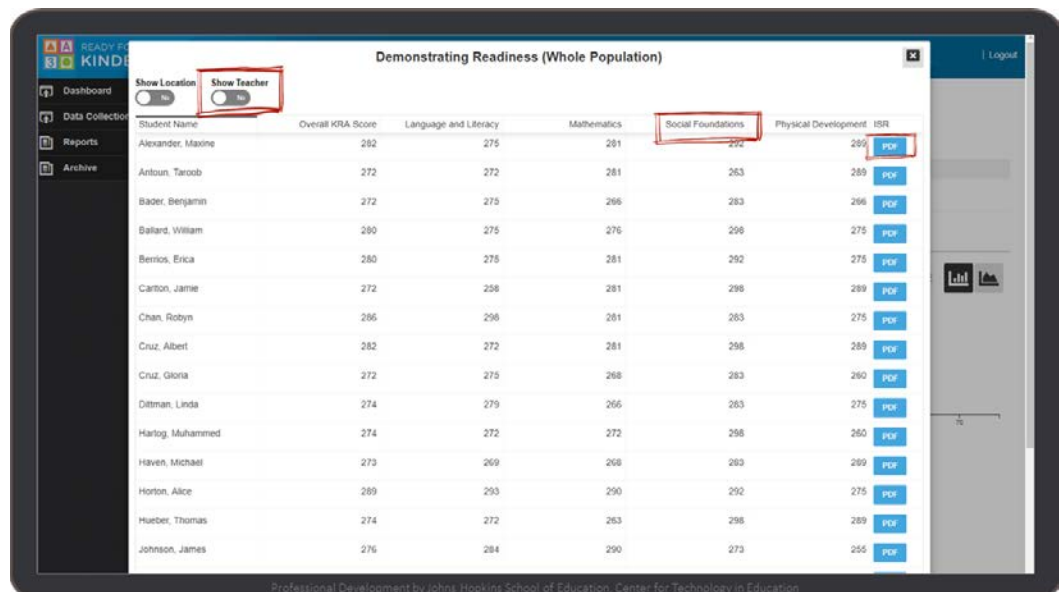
READY FO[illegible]
KINDE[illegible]

Dashboard
Data Collection
Reports
Archive

| Logout

Demonstrating Readiness (Whole Population)

Show Location
No

Show Teacher
No

| Student Name | Overall KRA Score | Language and Literacy | Mathematics | Social Foundations | Physical Development | ISR |
|---|---|---|---|---|---|---|
| Alexander, Maxine | 282 | 275 | 281 | 292 | 289 | PDF |
| Antoun, Taroob | 272 | 272 | 281 | 263 | 289 | PDF |
| Bader, Benjamin | 272 | 275 | 266 | 283 | 266 | PDF |
| Ballard, William | 280 | 275 | 276 | 298 | 275 | PDF |
| Berrios, Erica | 280 | 275 | 281 | 292 | 275 | PDF |
| Carlton, Jamie | 272 | 258 | 281 | 298 | 289 | PDF |
| Chan, Robyn | 286 | 298 | 281 | 283 | 275 | PDF |
| Cruz, Albert | 282 | 272 | 281 | 298 | 289 | PDF |
| Cruz, Gloria | 272 | 275 | 268 | 283 | 260 | PDF |
| Dittman, Linda | 274 | 279 | 266 | 283 | 275 | PDF |
| Hartog, Muhammed | 274 | 272 | 272 | 298 | 260 | PDF |
| Haven, Michael | 273 | 269 | 268 | 283 | 289 | PDF |
| Horton, Alice | 289 | 293 | 290 | 292 | 275 | PDF |
| Hueber, Thomas | 274 | 272 | 263 | 298 | 289 | PDF |
| Johnson, James | 276 | 284 | 290 | 273 | 255 | PDF |

Professional Development by Johns Hopkins School of Education, Center for Technology in Education